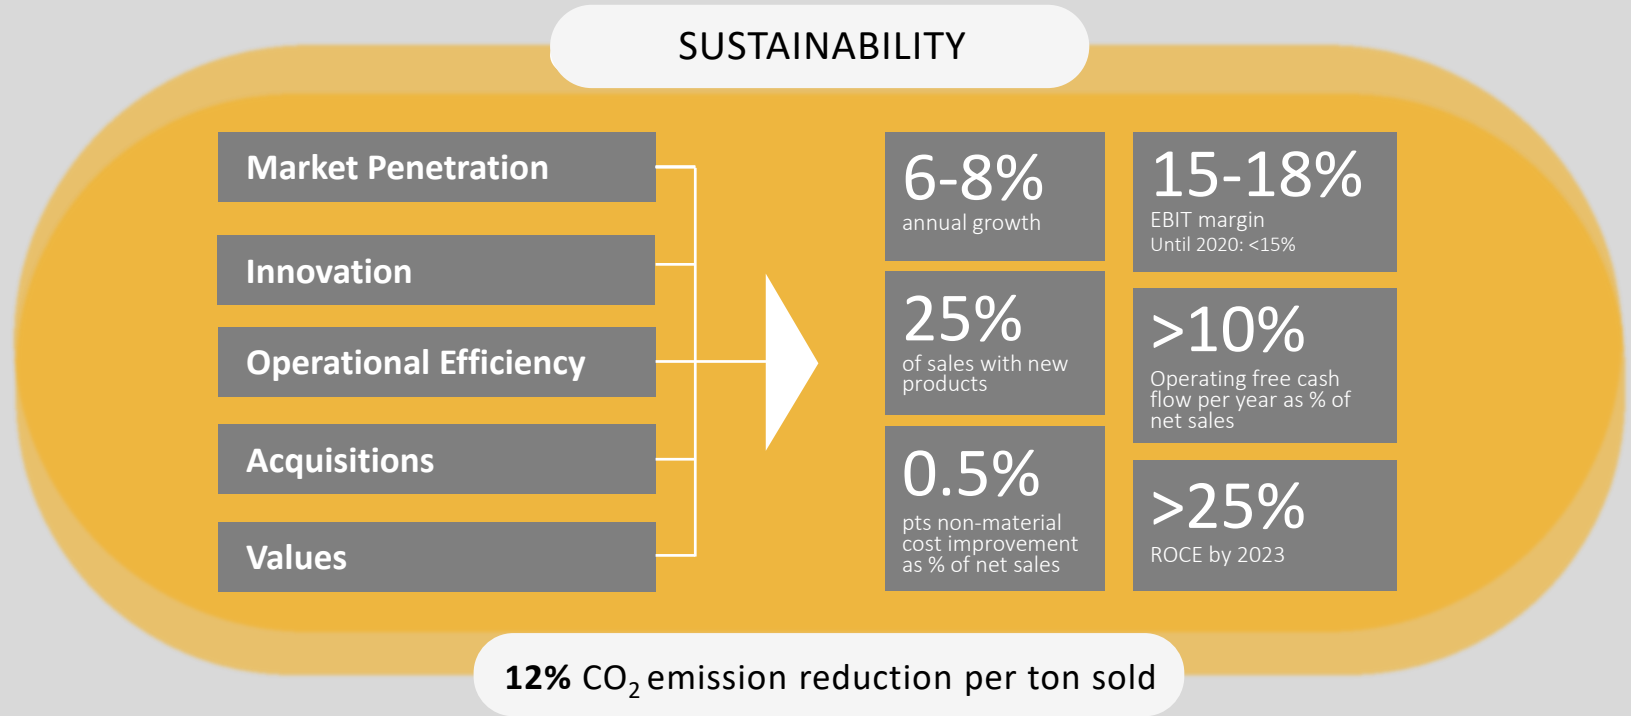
SUSTAINABILITY

Market Penetration

Innovation

Operational Efficiency

Acquisitions

Values

6-8%
annual growth

15-18%
EBIT margin
Until 2020: <15%

25%
of sales with new products

>10%
Operating free cash flow per year as % of net sales

0.5%
pts non-material cost improvement as % of net sales

>25%
ROCE by 2023

12% $CO_2$ emission reduction per ton sold